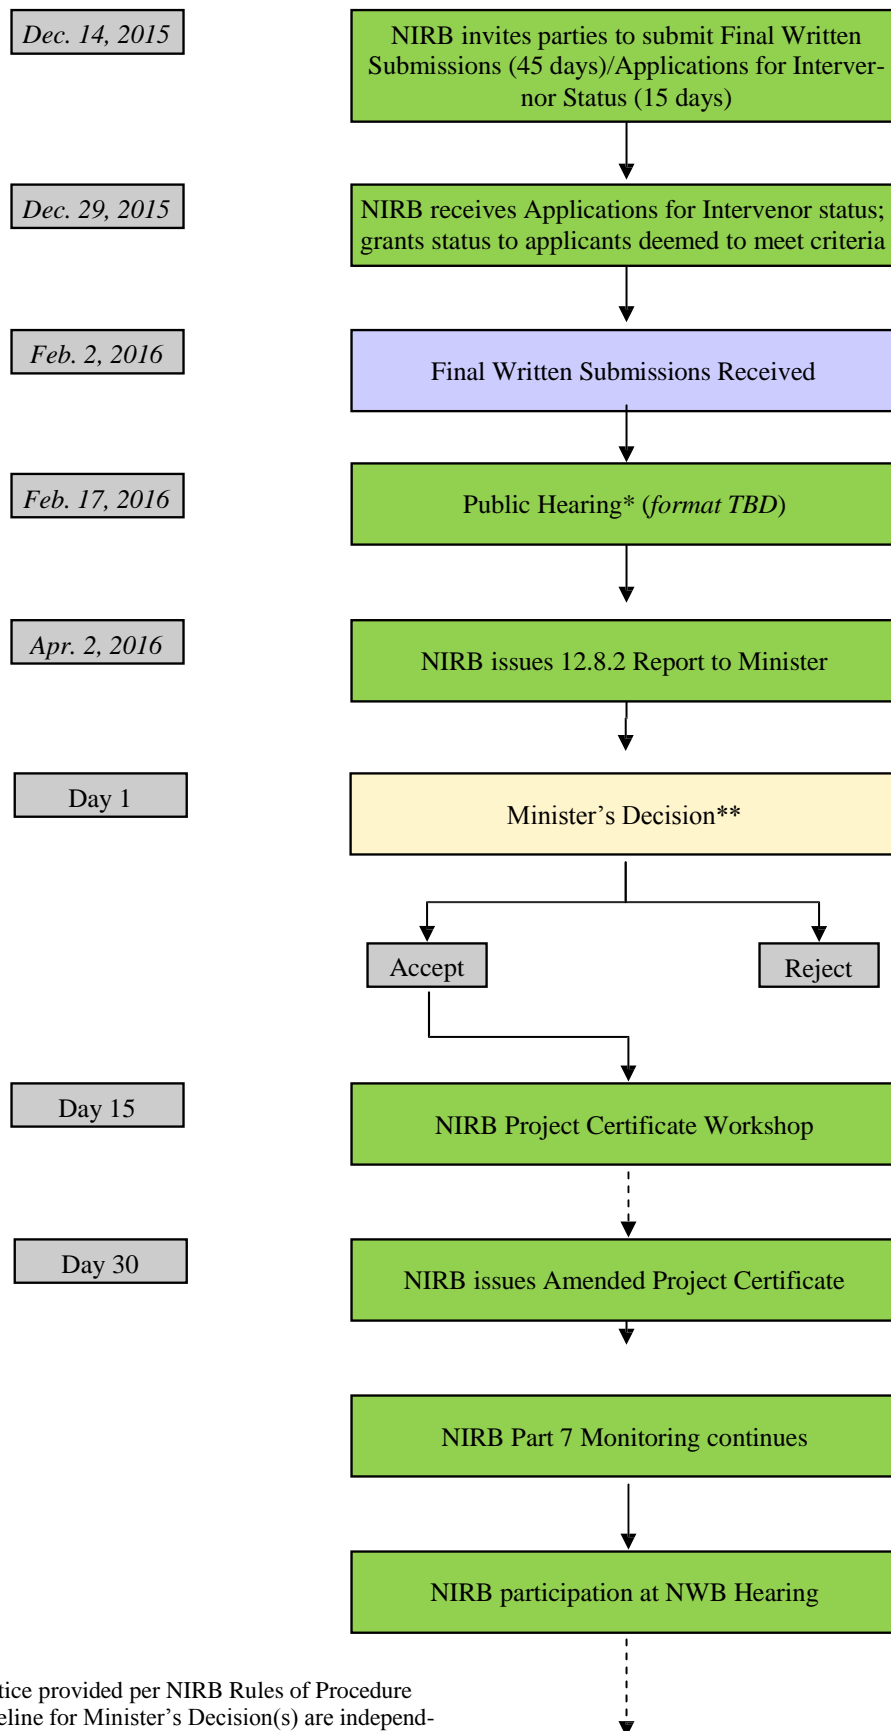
Dec. 14, 2015

NIRB invites parties to submit Final Written Submissions (45 days)/Applications for Intervenor Status (15 days)

Dec. 29, 2015

NIRB receives Applications for Intervenor status; grants status to applicants deemed to meet criteria

Feb. 2, 2016

Final Written Submissions Received

Feb. 17, 2016

Public Hearing* (*format TBD*)

Apr. 2, 2016

NIRB issues 12.8.2 Report to Minister

Day 1

Minister's Decision**

Accept

Reject

Day 15

NIRB Project Certificate Workshop

Day 30

NIRB issues Amended Project Certificate

NIRB Part 7 Monitoring continues

NIRB participation at NWB Hearing

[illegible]tice provided per NIRB Rules of Procedure
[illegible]eline for Minister's Decision(s) are independ-